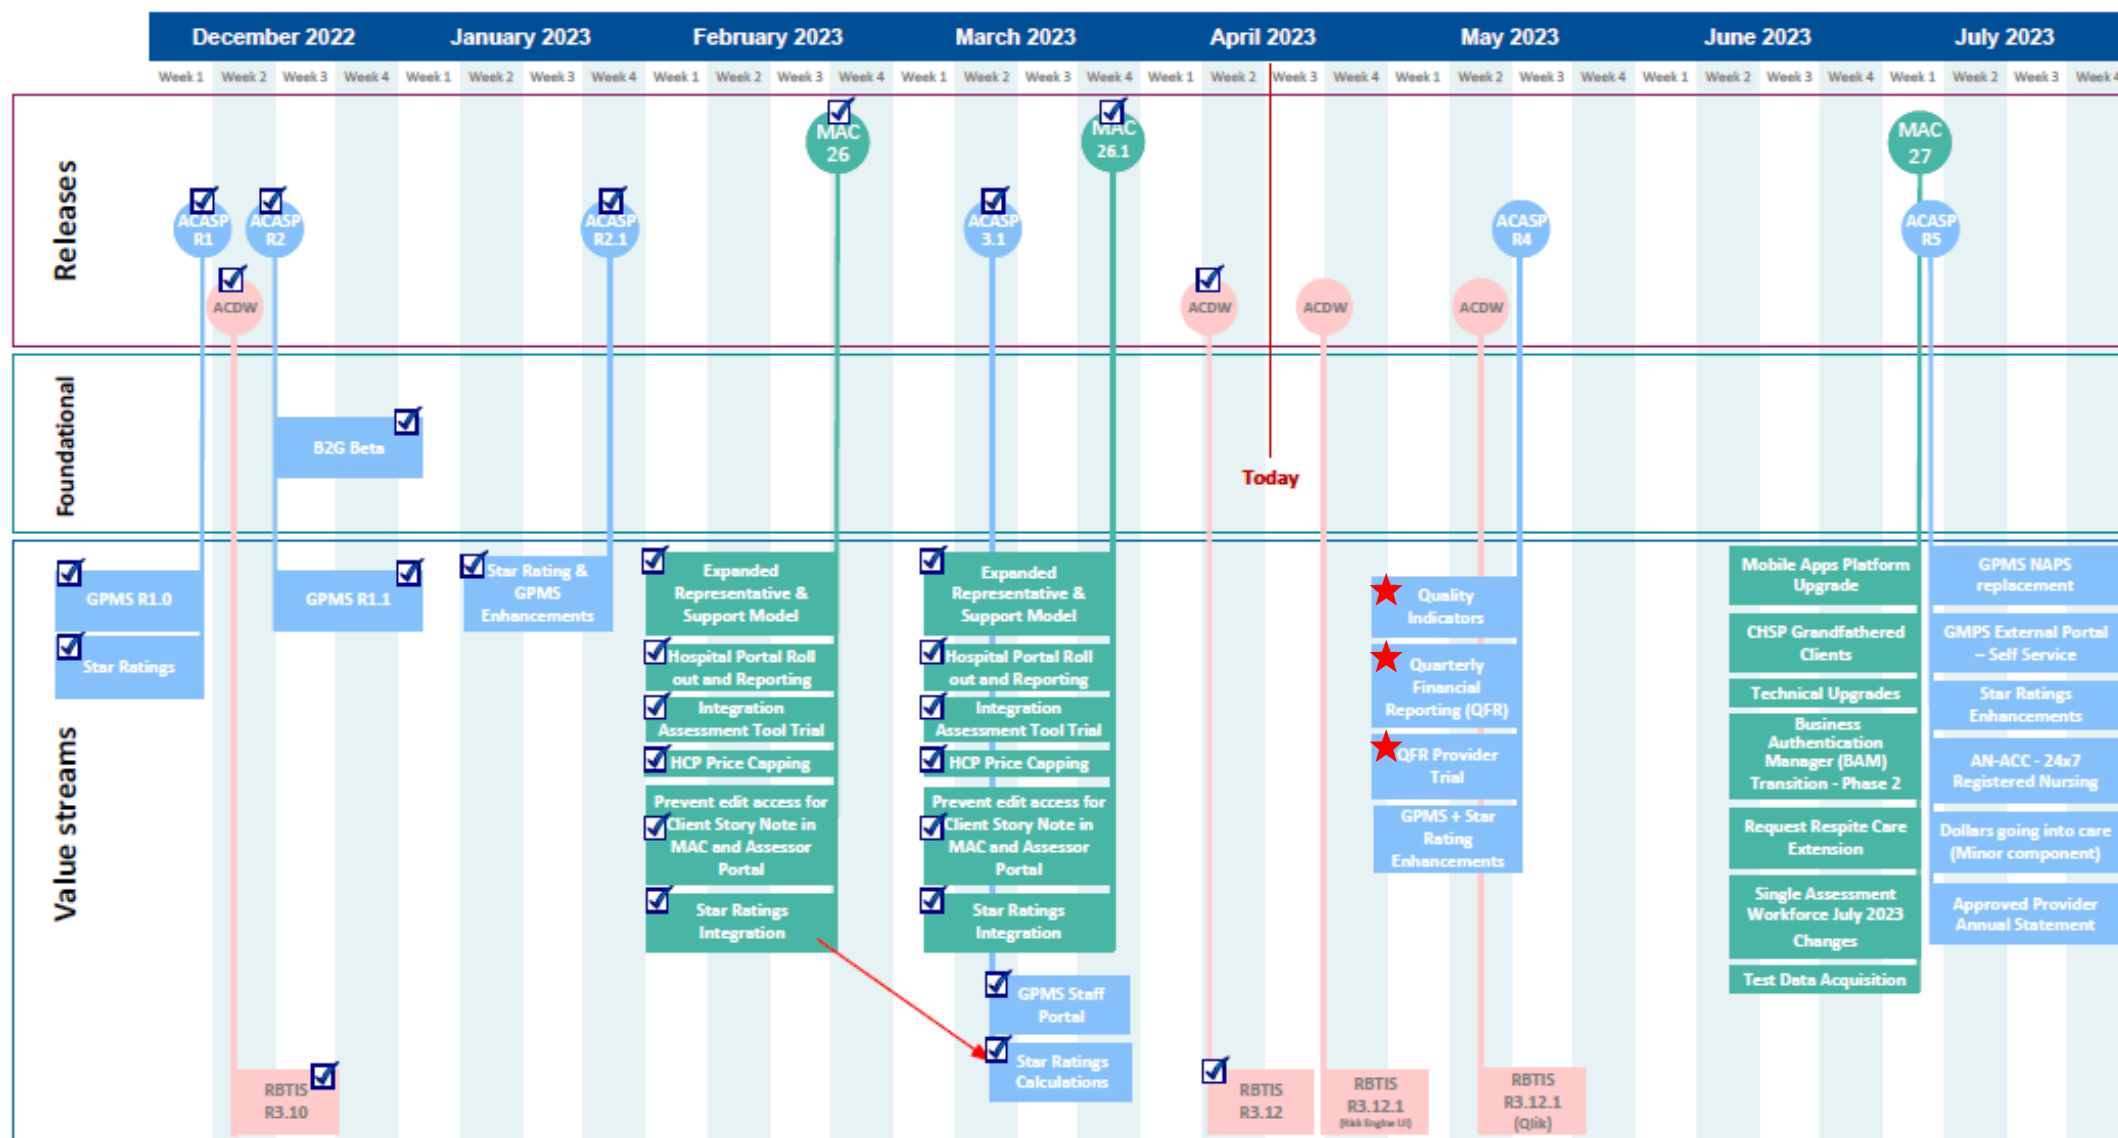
December 2022 January 2023 February 2023 March 2023 April 2023 May 2023 June 2023 July 2023

Week 1 Week 2 Week 3 Week 4 Week 1 Week 2 Week 3 Week 4 Week 1 Week 2 Week 3 Week 4 Week 1 Week 2 Week 3 Week 4 Week 1 Week 2 Week 3 Week 4 Week 1 Week 2 Week 3 Week 4 Week 1 Week 2 Week 3 Week 4 Week 1 Week 2 Week 3 Week 4

Releases

MAC 26

MAC 26.1

MAC 27

ACASP R1

ACASP R2

ACASP R2.1

ACASP 3.1

ACASP R4

ACASP R5

ACDW

ACDW

ACDW

ACDW

Foundational

B2G Beta

Today

Value streams

GPMS R1.0

Star Ratings

GPMS R1.1

Star Rating & GPMS Enhancements

Expanded Representative & Support Model

Hospital Portal Roll out and Reporting

Integration Assessment Tool Trial

HCP Price Capping

Prevent edit access for Client Story Note in MAC and Assessor Portal

Star Ratings Integration

Expanded Representative & Support Model

Hospital Portal Roll out and Reporting

Integration Assessment Tool Trial

HCP Price Capping

Prevent edit access for Client Story Note in MAC and Assessor Portal

Star Ratings Integration

GPMS Staff Portal

Star Ratings Calculations

Quality Indicators

Quarterly Financial Reporting (QFR)

QFR Provider Trial

GPMS + Star Rating Enhancements

Mobile Apps Platform Upgrade

CHSP Grandfathered Clients

Technical Upgrades

Business Authentication Manager (BAM) Transition - Phase 2

Request Respite Care Extension

Single Assessment Workforce July 2023 Changes

Test Data Acquisition

GPMS NAPS replacement

GMPS External Portal – Self Service

Star Ratings Enhancements

AN-ACC - 24x7 Registered Nursing

Dollars going into care (Minor component)

Approved Provider Annual Statement

RBTIS R3.10

RBTIS R3.12

RBTIS R3.12.1 (Risk Engine UI)

RBTIS R3.12.1 (Qlik)